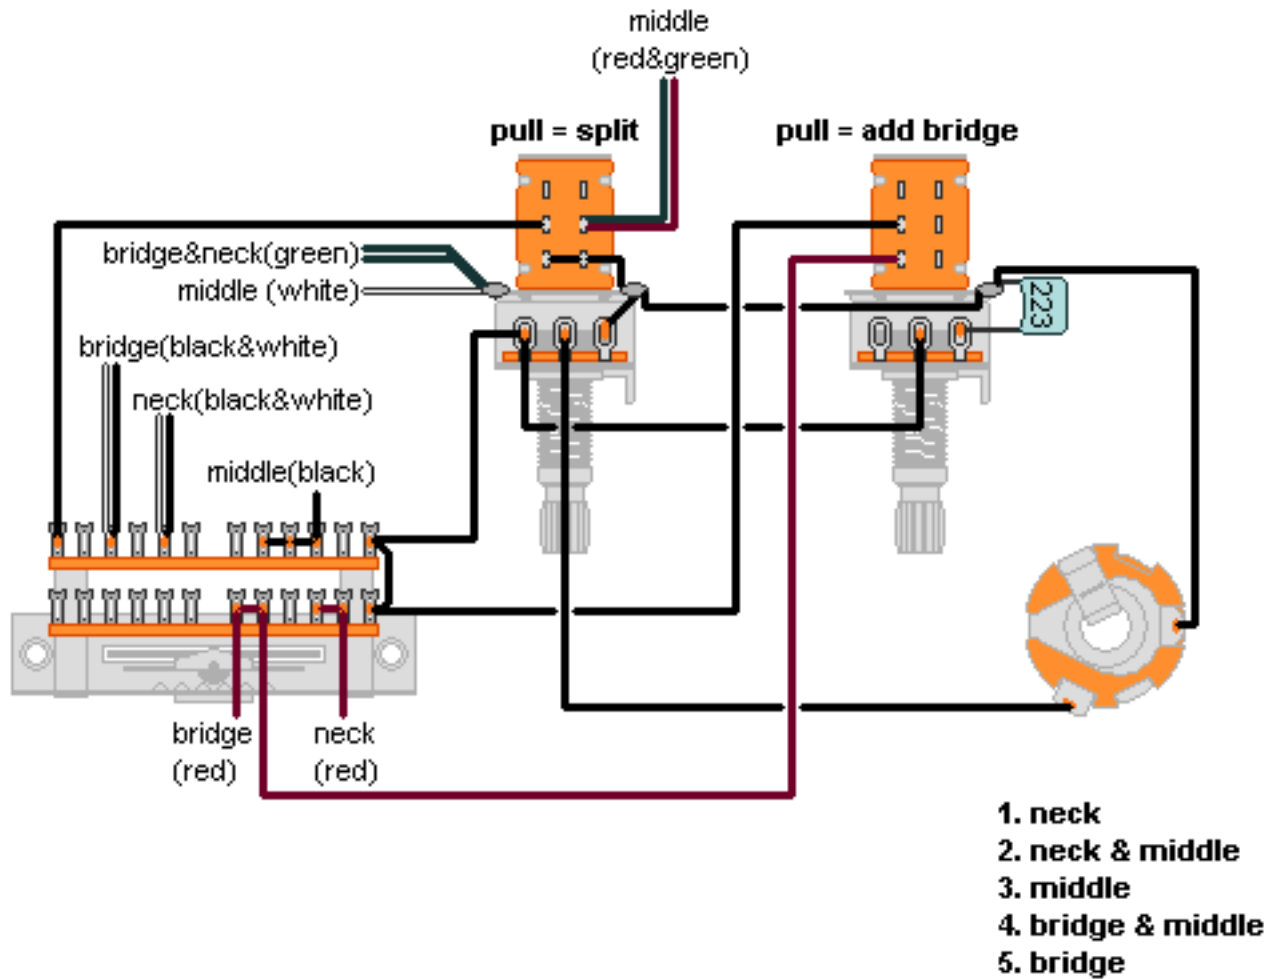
middle
(red&green)

pull = split

pull = add bridge

bridge&neck(green)
middle (white)

223

bridge(black&white)

neck(black&white)

middle(black)

bridge
(red)

neck
(red)

1. neck
2. neck & middle
3. middle
4. bridge & middle
5. bridge